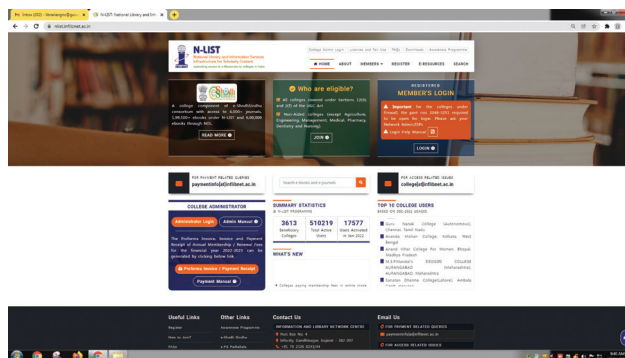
Inbox (252) - ... N-LIST: National Library and Info...

nlist.inflibnet.ac.in

N-LIST
National Library and Information Services Infrastructure for Scholarly Content

College Admin Login | Licenses and Fair Use | FAQs | Downloads | Awareness Programme

HOME | ABOUT | MEMBERS | REGISTER | E-RESOURCES | SEARCH

A college component of e-ShodhSindhu consortium with access to 6,000+ journals, 1,99,500+ ebooks under N-LIST and 6,00,000 ebooks through NDL.

READ MORE

Who are eligible?

All colleges covered under Sections 12(B) and 2(f) of the UGC Act.

Non-Aided colleges (except Agriculture, Engineering, Management, Medical, Pharmacy, Dentistry and Nursing)

JOIN

REGISTERED
MEMBER'S LOGIN

Important for the colleges under Renewal: the year 2022-2023 required to be open for login. Please ask your Network Admin/ISPs.

Login Help Manual

LOGIN

FOR PAYMENT RELATED QUERIES
paymentinfo[at]inflibnet.ac.in

Search e-books and e-journals

FOR ACCESS RELATED ISSUES
college[at]inflibnet.ac.in

COLLEGE ADMINISTRATOR

Administrator Login | Admin Manual

The Proforma Invoice, Invoice and Payment Receipt of Annual Membership / Renewal Fees for the financial year 2022-2023 can be generated by clicking below link.

Proforma Invoice / Payment Receipt

Payment Manual

SUMMARY STATISTICS
N-LIST PROGRAMME

| 3613 | 510219 | 17577 |
|---|---|---|
| Beneficiary Colleges | Total Active Users | Users Activated in Nov-2022 |

WHAT'S NEW

Colleges paying membership fee in online mode

TOP 10 COLLEGE USERS
BASED ON NOV-2022 ACCESS

Guru Nanak College (Autonomous) Chennai, Tamil Nadu

Ananda Mohan College, Kolkata, West Bengal

Anand Vihar College For Women, Bhopal, Madhya Pradesh

M.E.P.Mandal's ... COLLEGE AURANGABAD (Maharashtra), AURANGABAD, Maharashtra

Sanatan Dharma College(Lahore), Ambala Cantt, Haryana

Useful Links
Register
How to Join?
FAQs

Other Links
Awareness Programme
e-ShodhSindhu
e-PG Pathshala

Contact Us
INFORMATION AND LIBRARY NETWORK CENTRE
Post Box No. 4
Infocity, Gandhinagar, Gujarat - 382 007
+91 79 2326 8242/44

Email Us
FOR PAYMENT RELATED QUERIES
paymentinfo[at]inflibnet.ac.in
FOR ACCESS RELATED ISSUES